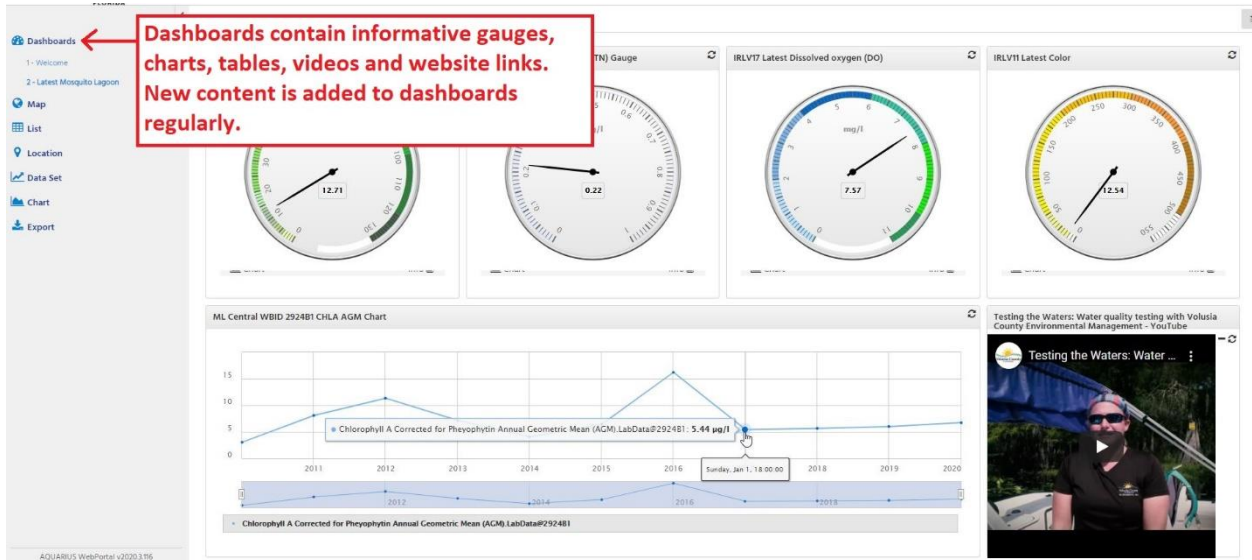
Dashboards

1 - Welcome

2 - Latest Mosquito Lagoon

Map

List

Location

Data Set

Chart

Export

AQUARIUS WebPortal v2020.3.116

Dashboards contain informative gauges, charts, tables, videos and website links. New content is added to dashboards regularly.

TN) Gauge

IRLV17 Latest Dissolved oxygen (DO)

IRLV11 Latest Color

12.71

0.22

mg/l

7.57

12.54

ML Central WBID 2924B1 CHLA AGM Chart

Chlorophyll A Corrected for Pheyophytin Annual Geometric Mean (AGM).LabData@2924B1 : 5.44 µg/l

Sunday, Jan 1, 18:00:00

15
10
5
0

2011 2012 2013 2014 2015 2016 2017 2018 2019 2020

2012 2014 2016 2018

Chlorophyll A Corrected for Pheyophytin Annual Geometric Mean (AGM).LabData@2924B1

Testing the Waters: Water quality testing with Volusia County Environmental Management - YouTube

Testing the Waters: Water ...